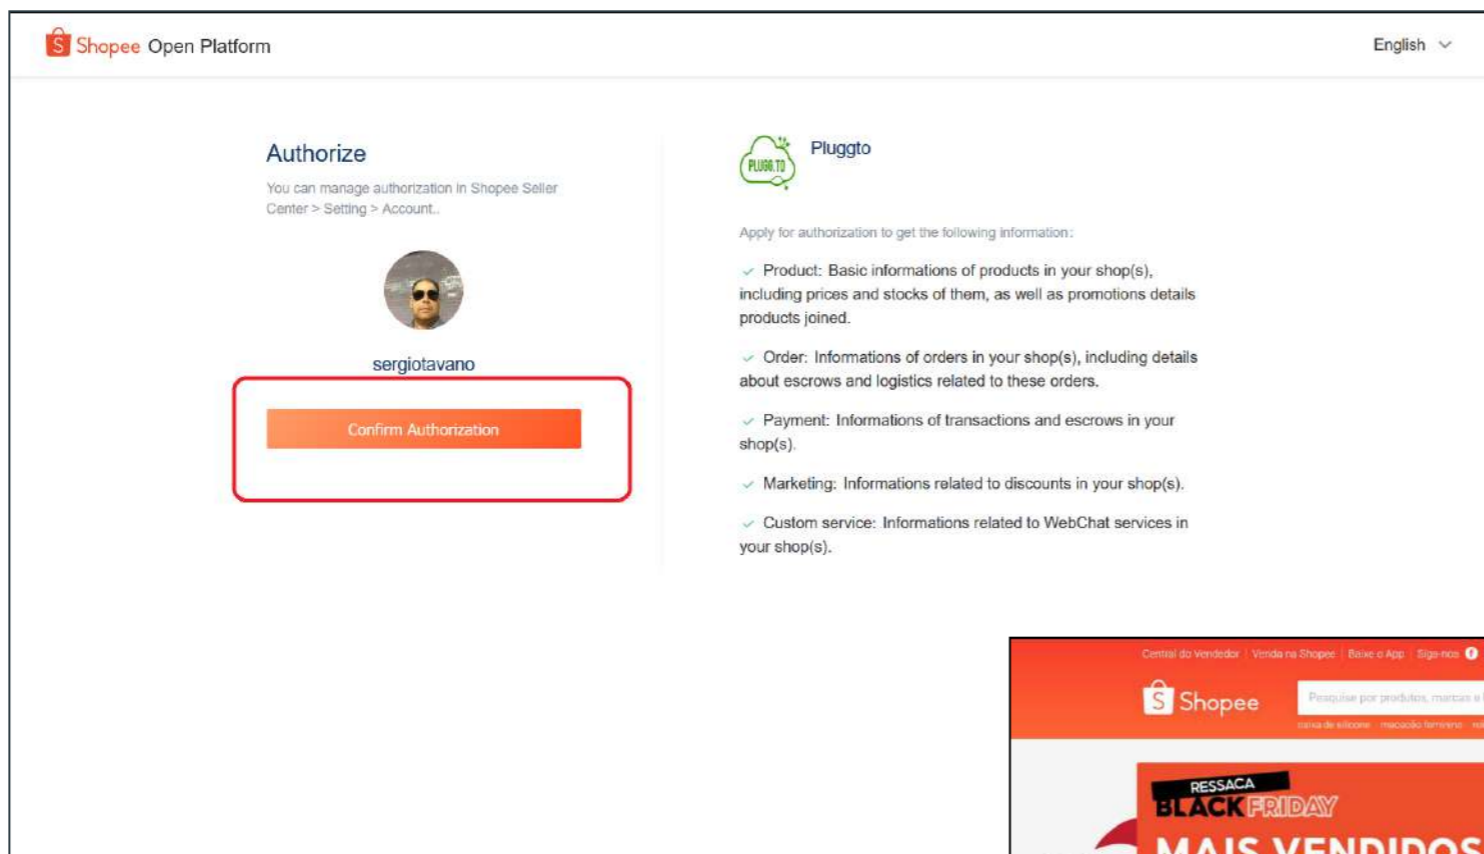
Shopee Open Platform

English

Authorize

You can manage authorization in Shopee Seller Center > Setting > Account..

sergiotavano

Confirm Authorization

PLUGG.TO

Pluggto

Apply for authorization to get the following information:

✓ Product: Basic informations of products in your shop(s), including prices and stocks of them, as well as promotions details products joined.

✓ Order: Informations of orders in your shop(s), including details about escrows and logistics related to these orders.

✓ Payment: Informations of transactions and escrows in your shop(s).

✓ Marketing: Informations related to discounts in your shop(s).

✓ Custom service: Informations related to WebChat services in your shop(s).

Central do Vendedor | Venda na Shopee | Baixe o App | Siga-nos

Shopee

Pesquise por produtos, marcas e l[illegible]

capa de silicone macacão feminino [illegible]

RESSACA
BLACK FRIDAY
MAIS VENDIDOS